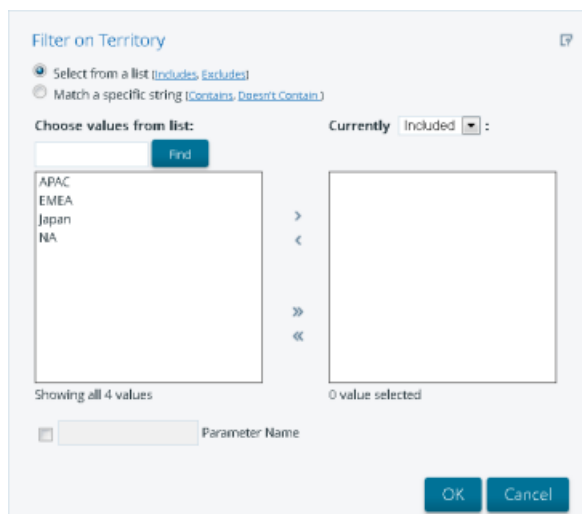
Filter on Territory

Select from a list [Includes, Excludes]
Match a specific string [Contains, Doesn't Contain]

Choose values from list:

Find

APAC
EMEA
Japan
NA

Currently Included :

>
<
»
«

Showing all 4 values

0 value selected

Parameter Name

OK Cancel